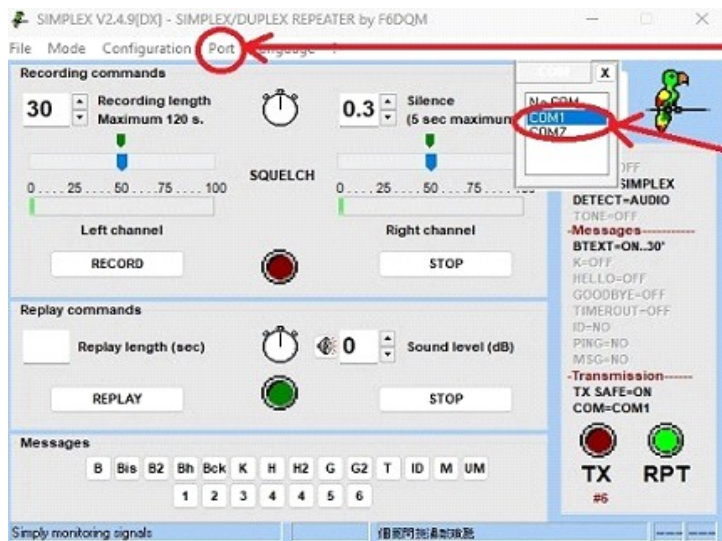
SIMPLEX V2.4.9[DX] - SIMPLEX/DUPLEX REPEATER by F6DQM

File Mode Configuration Port Language

Recording commands

30 Recording length Maximum 120 s.

0.3 Silence (5 sec maximum

SQUELCH

0 . . . 25 . . . . 50 . . . . 75 . . . . 100

0 . . . 25 . . . . 50 . . . . 75

Left channel

Right channel

RECORD

STOP

COM X

No COM
COM1
COM2

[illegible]OFF
SIMPLEX
DETECT=AUDIO
TONE=OFF
-Messages-----------
BTEXT=ON..30'
K=OFF
HELLO=OFF
GOODBYE=OFF
TIMEOUT=OFF
ID=NO
PING=NO
MSG=NO
-Transmission------
TX SAFE=ON
COM=COM1

Replay commands

Replay length (sec)

0 Sound level (dB)

REPLAY

STOP

Messages

B Bis B2 Bh Bck K H H2 G G2 T ID M UM

1 2 3 4 4 5 6

TX
#6
RPT

Simply monitoring signals

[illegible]